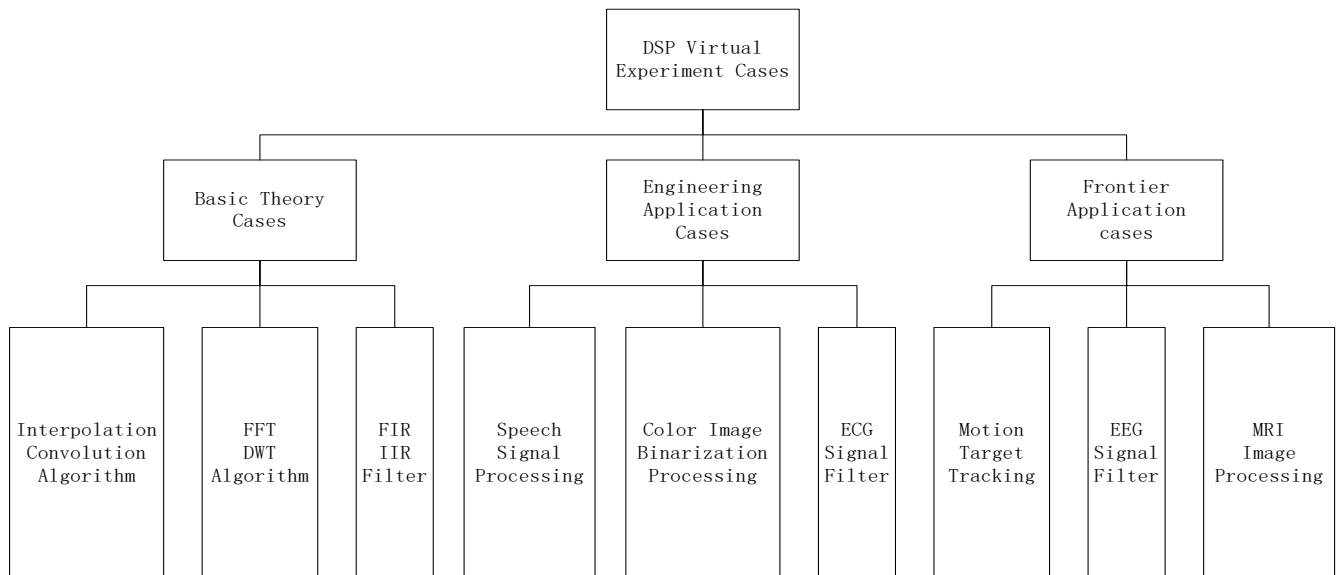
DSP Virtual Experiment Cases

Basic Theory Cases

Engineering Application Cases

Frontier Application cases

Interpolation Convolution Algorithm

FFT DWT Algorithm

FIR IIR Filter

Speech Signal Processing

Color Image Binarization Processing

ECG Signal Filter

Motion Target Tracking

EEG Signal Filter

MRI Image Processing